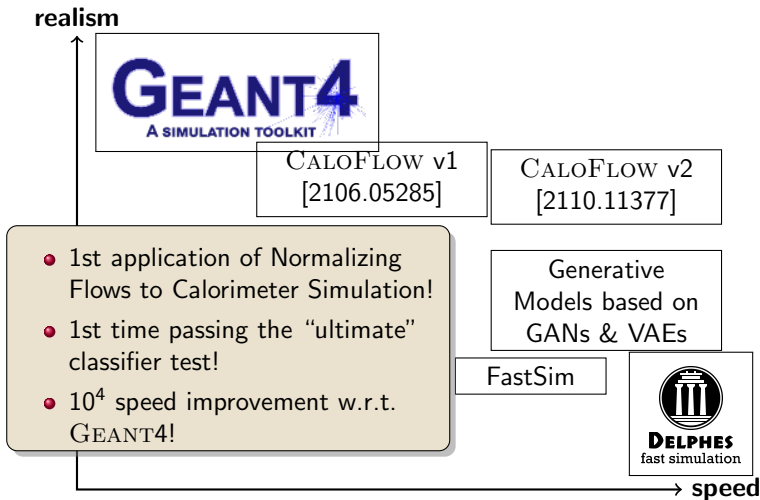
realism

GEANT4
A SIMULATION TOOLKIT

CaloFlow v1
[2106.05285]

CaloFlow v2
[2110.11377]

- 1st application of Normalizing Flows to Calorimeter Simulation!
- 1st time passing the "ultimate" classifier test!
- $10^4$ speed improvement w.r.t. Geant4!

Generative Models based on GANs & VAEs

FastSim

Delphes
fast simulation

speed